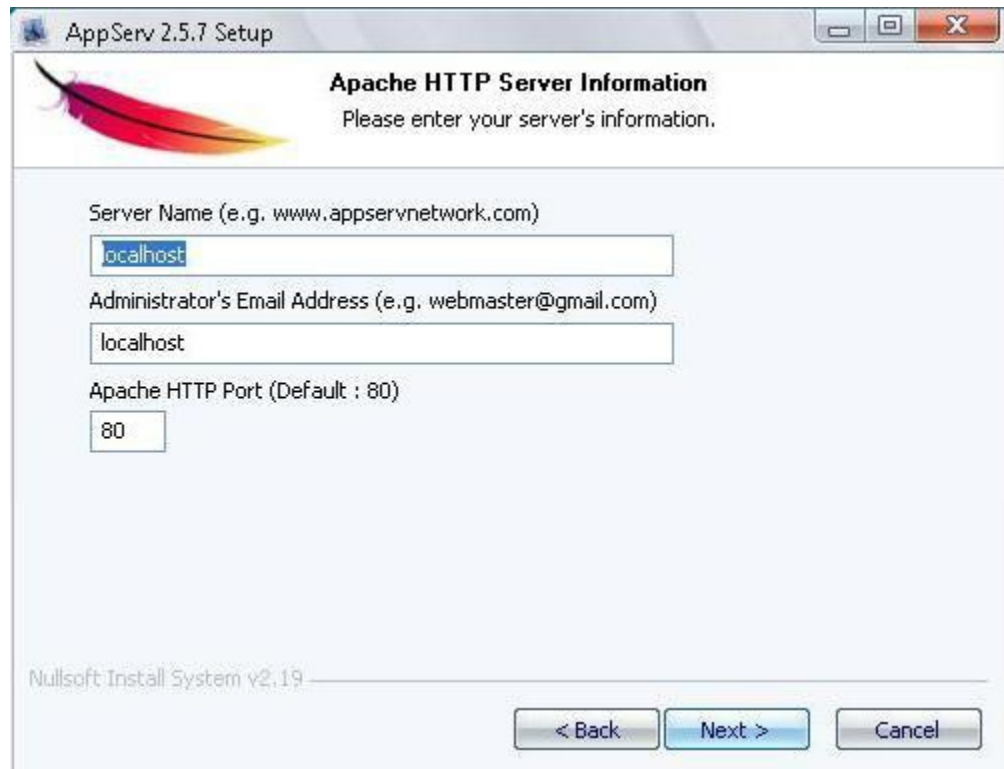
AppServ 2.5.7 Setup

Apache HTTP Server Information
Please enter your server's information.

Server Name (e.g. www.appservnetwork.com)

localhost

Administrator's Email Address (e.g. webmaster@gmail.com)

localhost

Apache HTTP Port (Default : 80)

80

Nullsoft Install System v2.19

< Back
Next >
Cancel